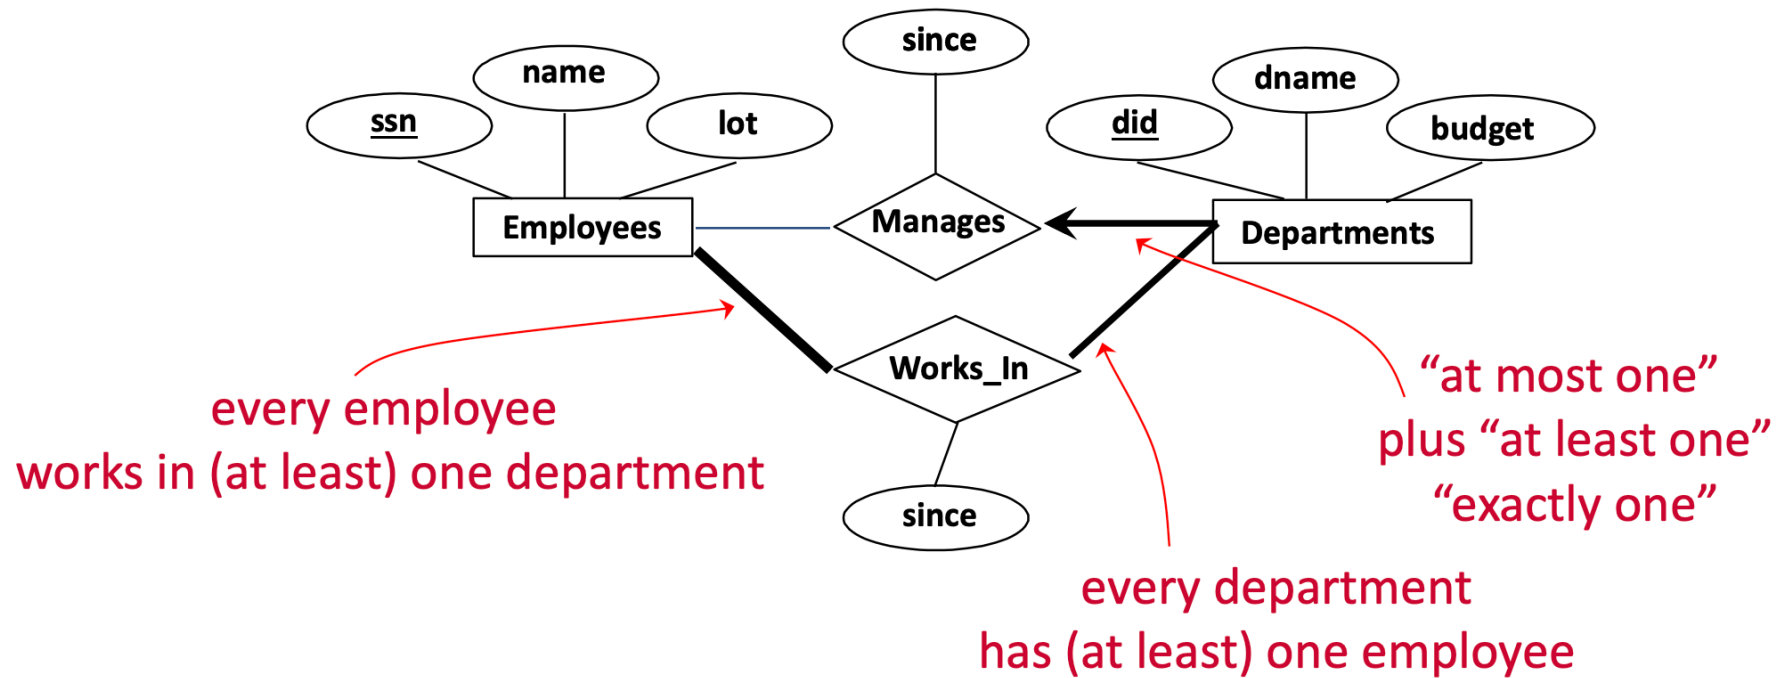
since

name

ssn

lot

dname

did

budget

Employees

Manages

Departments

Works_In

since

every employee
works in (at least) one department

"at most one"
plus "at least one"
"exactly one"

every department
has (at least) one employee